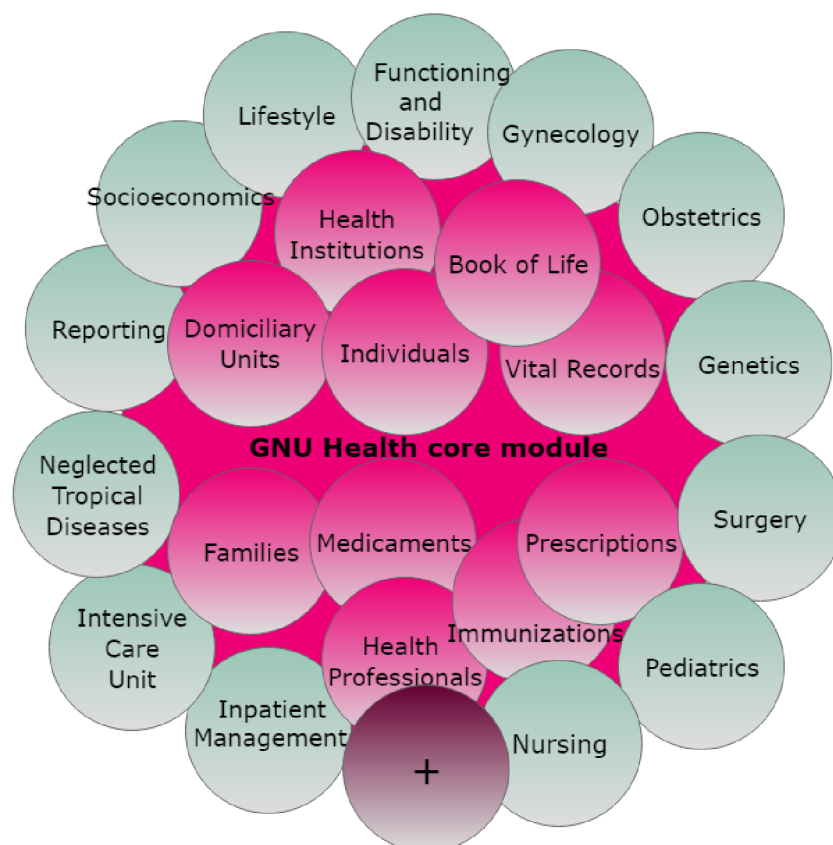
Functioning and Disability

Lifestyle

Gynecology

Socioeconomics

Health Institutions

Obstetrics

Book of Life

Reporting

Domiciliary Units

Individuals

Vital Records

Genetics

GNU Health core module

Neglected Tropical Diseases

Families

Medicaments

Prescriptions

Surgery

Intensive Care Unit

Immunizations

Health Professionals

Pediatrics

Inpatient Management

+

Nursing